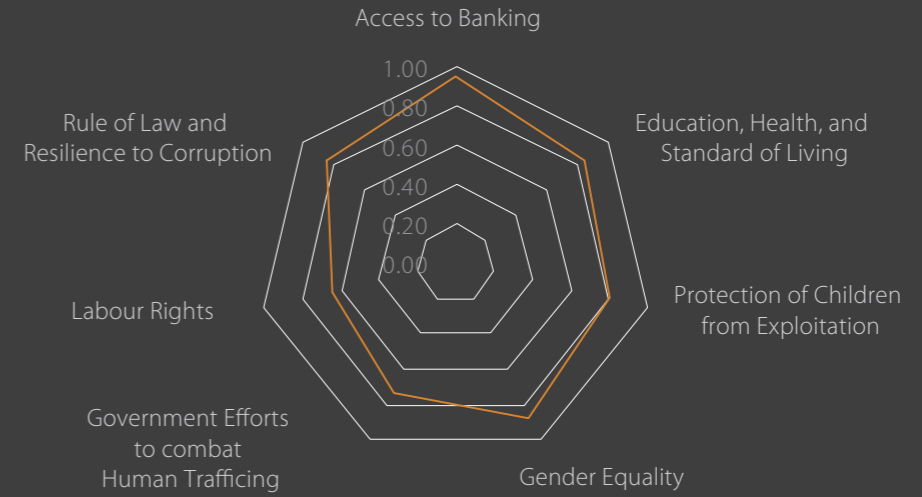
Access to Banking

1.00
0.80
0.60
0.40
0.20
0.00

Education, Health, and Standard of Living

Protection of Children from Exploitation

Gender Equality

Government Efforts to combat Human Trafficing

Labour Rights

Rule of Law and Resilience to Corruption